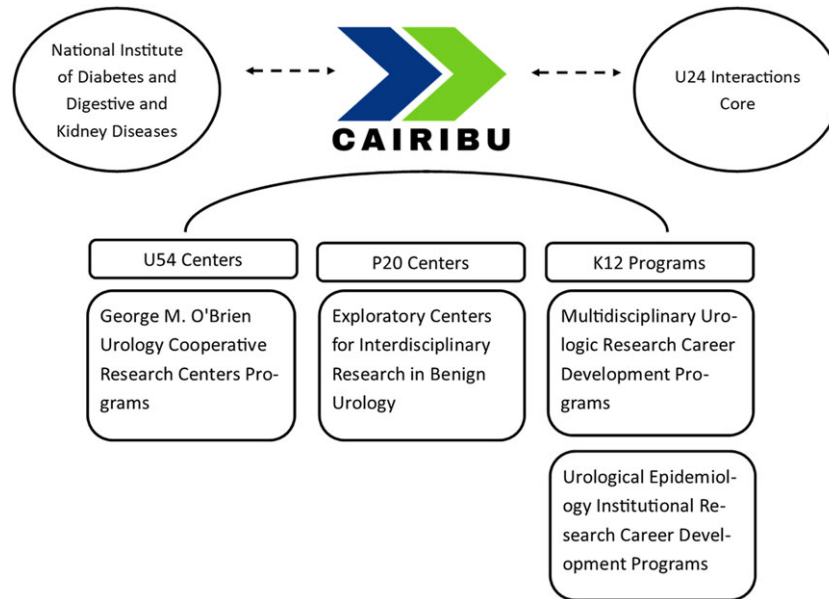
National Institute of Diabetes and Digestive and Kidney Diseases

CAIRIBU

U24 Interactions Core

U54 Centers

P20 Centers

K12 Programs

George M. O'Brien Urology Cooperative Research Centers Programs

Exploratory Centers for Interdisciplinary Research in Benign Urology

Multidisciplinary Urologic Research Career Development Programs

Urological Epidemiology Institutional Research Career Development Programs